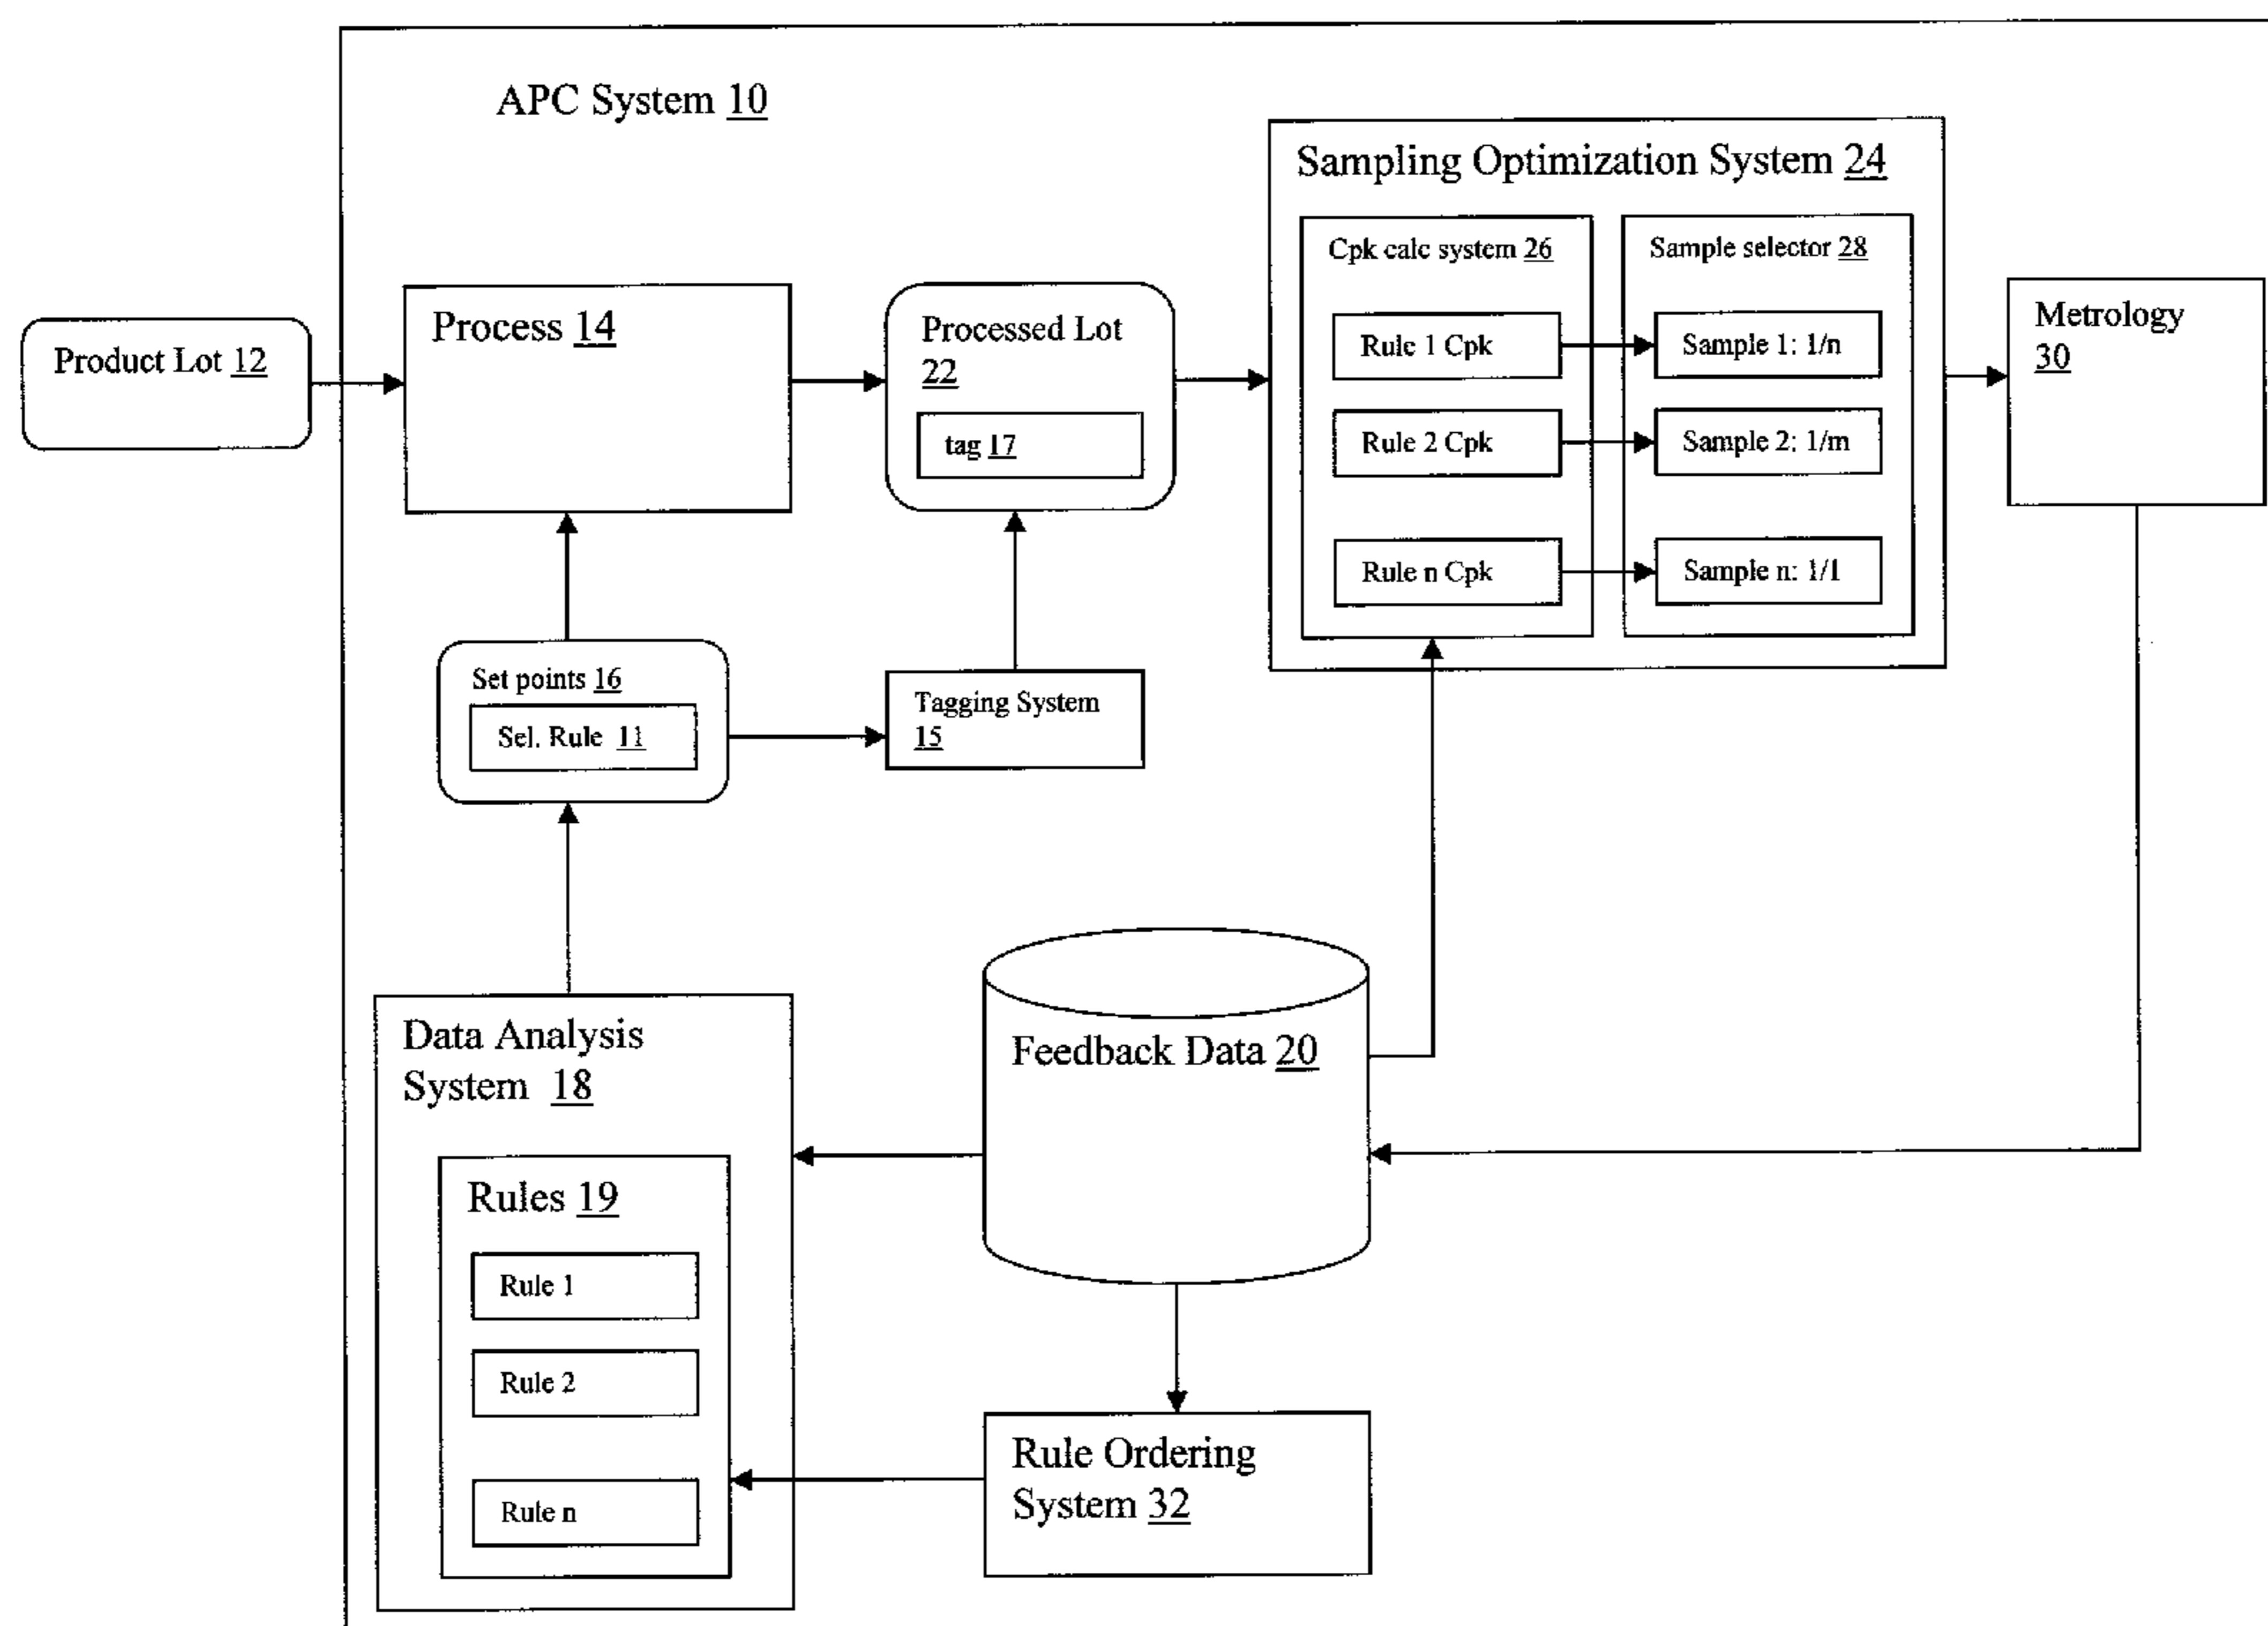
APC System 10

Sampling Optimization System 24

Cpk calc system 26

Sample selector 28

Product Lot 12

Process 14

Processed Lot 22

tag 17

Rule 1 Cpk

Sample 1: 1/n

Rule 2 Cpk

Sample 2: 1/m

Rule n Cpk

Sample n: 1/1

Metrology 30

Set points 16

Sel. Rule 11

Tagging System 15

Data Analysis System 18

Feedback Data 20

Rules 19

Rule 1

Rule 2

Rule n

Rule Ordering System 32